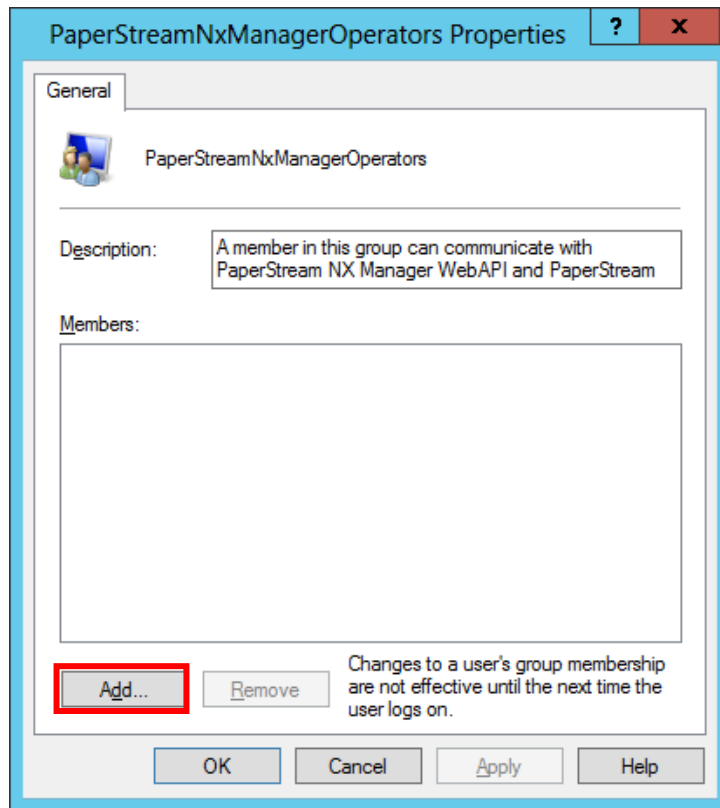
PaperStreamNxManagerOperators Properties

?

X

General

PaperStreamNxManagerOperators

Description:

A member in this group can communicate with PaperStream NX Manager WebAPI and PaperStream

Members:

Add...

Remove

Changes to a user's group membership are not effective until the next time the user logs on.

OK

Cancel

Apply

Help